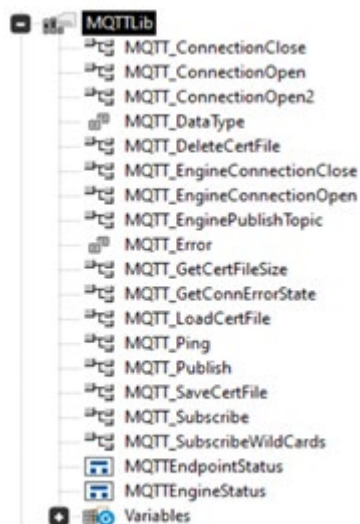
MQTTLib
MQTT_ConnectionClose
MQTT_ConnectionOpen
MQTT_ConnectionOpen2
MQTT_DataType
MQTT_DeleteCertFile
MQTT_EngineConnectionClose
MQTT_EngineConnectionOpen
MQTT_EnginePublishTopic
MQTT_Error
MQTT_GetCertFileSize
MQTT_GetConnErrorState
MQTT_LoadCertFile
MQTT_Ping
MQTT_Publish
MQTT_SaveCertFile
MQTT_Subscribe
MQTT_SubscribeWildCards
MQTTEndpointStatus
MQTTEngineStatus
Variables